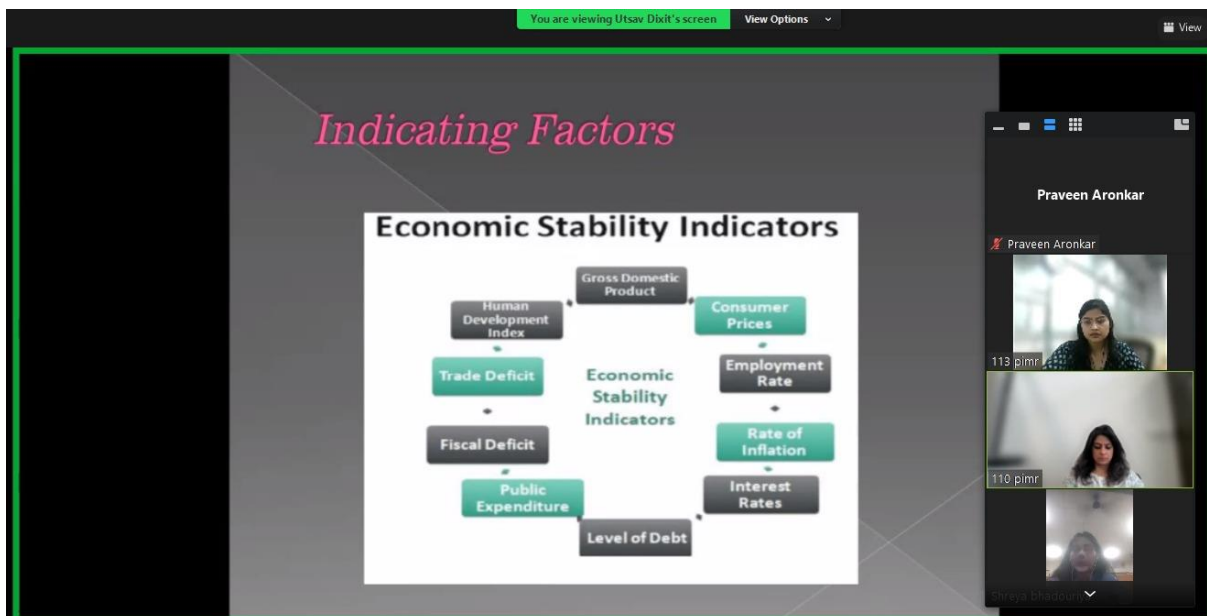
You are viewing Utsav Dixit's screen

View Options

View

Indicating Factors

Economic Stability Indicators

Gross Domestic Product

Consumer Prices

Employment Rate

Rate of Inflation

Interest Rates

Level of Debt

Public Expenditure

Fiscal Deficit

Trade Deficit

Human Development Index

Economic Stability Indicators

Praveen Aronkar

Praveen Aronkar

113 pimr

110 pimr

Shreya bhadouri